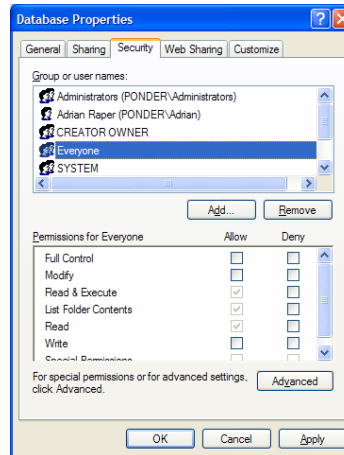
Database Properties

General | Sharing | Security | Web Sharing | Customize

Group or user names:

Administrators (PONDER\Administrators)
Adrian Raper (PONDER\Adrian)
CREATOR OWNER
Everyone
SYSTEM

Add... | Remove

| Permissions for Everyone | Allow | Deny |
|---|---|---|
| Full Control | | |
| Modify | | |
| Read & Execute | ✓ | |
| List Folder Contents | ✓ | |
| Read | ✓ | |
| Write | | |
| Special Permissions | | |

For special permissions or for advanced settings, click Advanced.

Advanced

OK | Cancel | Apply